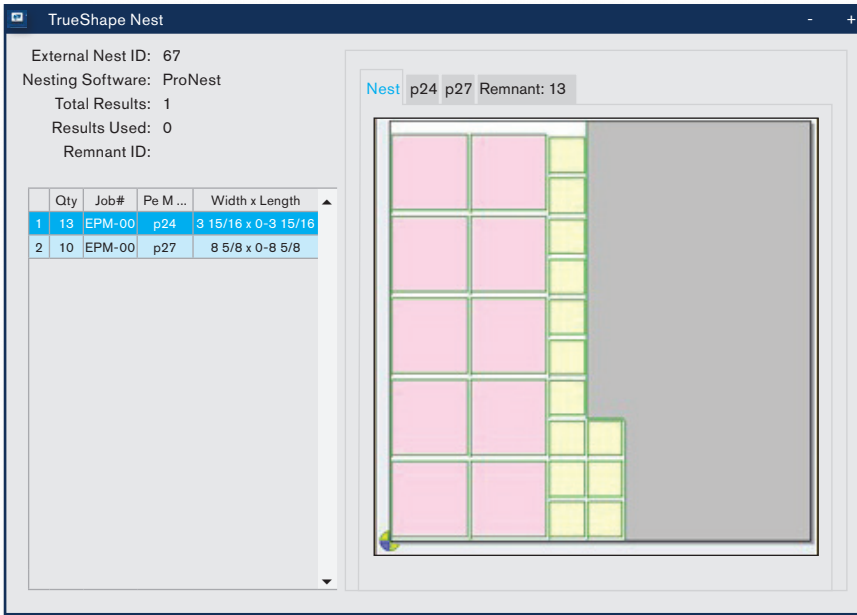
TrueShape Nest

- +

External Nest ID: 67
Nesting Software: ProNest
Total Results: 1
Results Used: 0
Remnant ID:

| | Qty | Job# | Pe M ... | Width x Length |
|---|---|---|---|---|
| 1 | 13 | EPM-00 | p24 | 3 15/16 x 0-3 15/16 |
| 2 | 10 | EPM-00 | p27 | 8 5/8 x 0-8 5/8 |

Nest p24 p27 Remnant: 13